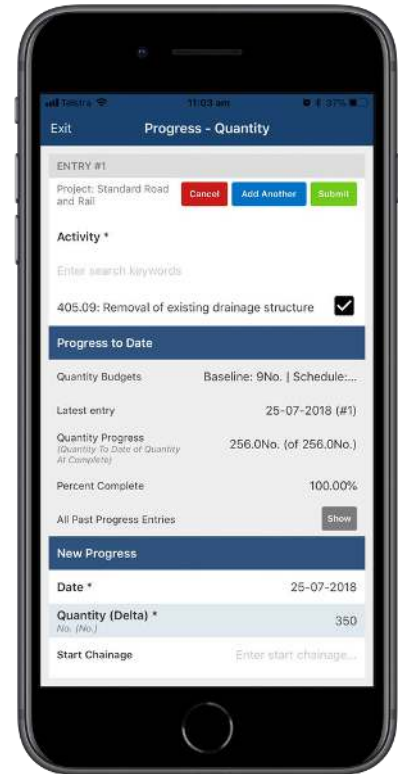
Telstra 11:03 am 37%

Exit Progress - Quantity

ENTRY #1

Project: Standard Road and Rail

Cancel Add Another Submit

Activity *

Enter search keywords

405.09: Removal of existing drainage structure

Progress to Date

Quantity Budgets Baseline: 9No. | Schedule:...

Latest entry 25-07-2018 (#1)

Quantity Progress (Quantity To Date of Quantity At Complete) 256.0No. (of 256.0No.)

Percent Complete 100.00%

All Past Progress Entries Show

New Progress

Date * 25-07-2018

Quantity (Delta) * No. (No.) 350

Start Chainage Enter start chainage...